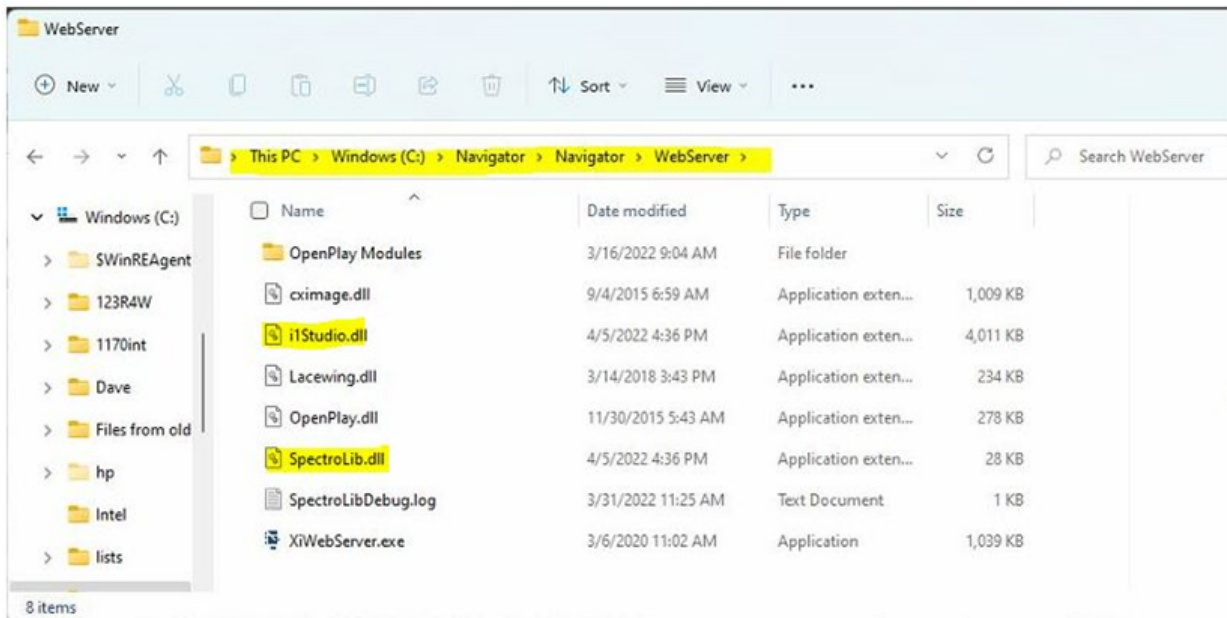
WebServer

New Sort View ···

This PC > Windows (C:) > Navigator > Navigator > WebServer >

Search WebServer

Windows (C:)
$WinREAgent
123R4W
1170int
Dave
Files from old
hp
Intel
lists

| Name | Date modified | Type | Size |
|---|---|---|---|
| OpenPlay Modules | 3/16/2022 9:04 AM | File folder | |
| cximage.dll | 9/4/2015 6:59 AM | Application exten... | 1,009 KB |
| i1Studio.dll | 4/5/2022 4:36 PM | Application exten... | 4,011 KB |
| Lacewing.dll | 3/14/2018 3:43 PM | Application exten... | 234 KB |
| OpenPlay.dll | 11/30/2015 5:43 AM | Application exten... | 278 KB |
| SpectroLib.dll | 4/5/2022 4:36 PM | Application exten... | 28 KB |
| SpectroLibDebug.log | 3/31/2022 11:25 AM | Text Document | 1 KB |
| XiWebServer.exe | 3/6/2020 11:02 AM | Application | 1,039 KB |

8 items